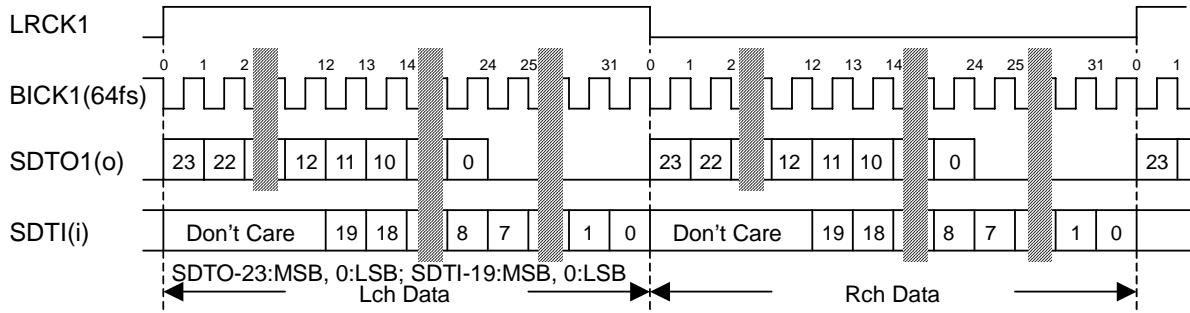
LRCK1

0 1 2 12 13 14 24 25 31 0 1 2 12 13 14 24 25 31 0 1

BICK1(64fs)

SDTO1(o) 23 22 12 11 10 0 23 22 12 11 10 0 23

SDTI(i) Don't Care 19 18 8 7 1 0 Don't Care 19 18 8 7 1 0

SDTO-23:MSB, 0:LSB; SDTI-19:MSB, 0:LSB

Lch Data

Rch Data